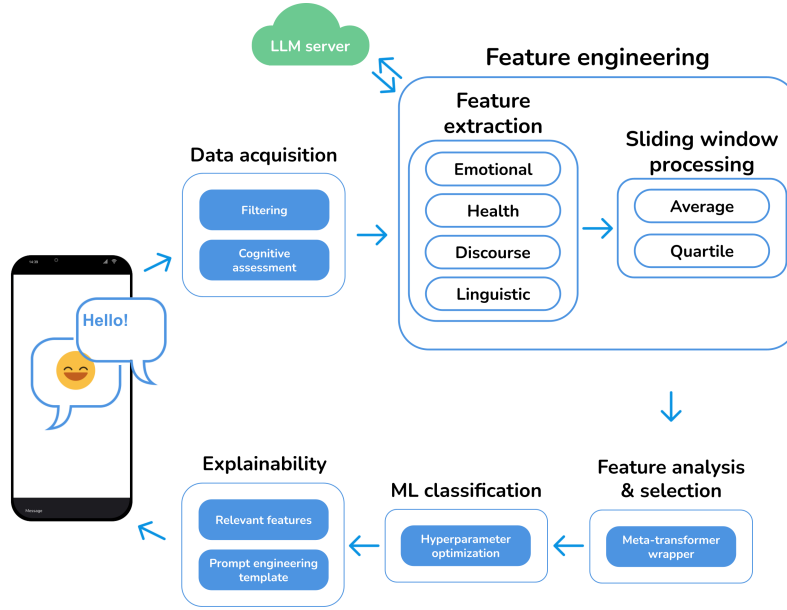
LLM server

Feature engineering

Feature extraction

Emotional

Health

Discourse

Linguistic

Sliding window processing

Average

Quartile

Data acquisition

Filtering

Cognitive assessment

14:38

Hello!

Message

Feature analysis & selection

Meta-transformer wrapper

ML classification

Hyperparameter optimization

Explainability

Relevant features

Prompt engineering template